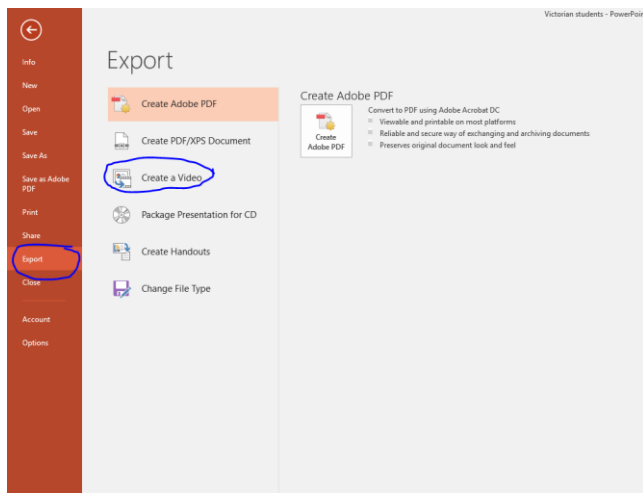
Victorian students - PowerPoi

Info

New

Open

Save

Save As

Save as Adobe PDF

Print

Share

Export

Close

Account

Options

Export

Create Adobe PDF

Create PDF/XPS Document

Create a Video

Package Presentation for CD

Create Handouts

Change File Type

Create Adobe PDF

Create Adobe PDF

Convert to PDF using Adobe Acrobat DC

Viewable and printable on most platforms

Reliable and secure way of exchanging and archiving documents

Preserves original document look and feel